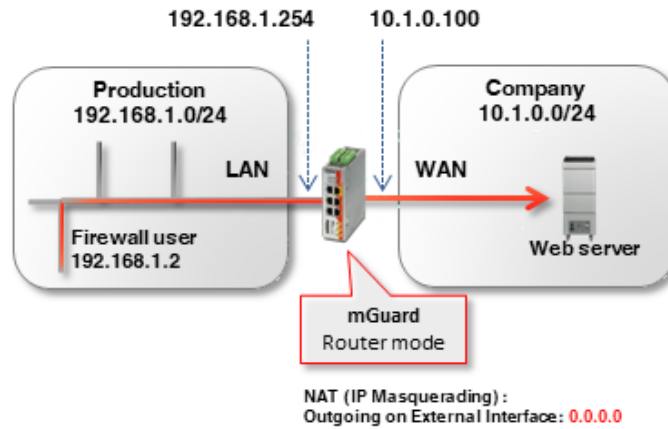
192.168.1.254

10.1.0.100

Production
192.168.1.0/24

Company
10.1.0.0/24

LAN

WAN

Firewall user
192.168.1.2

Web server

mGuard
Router mode

NAT (IP Masquerading) :
Outgoing on External Interface: 0.0.0.0